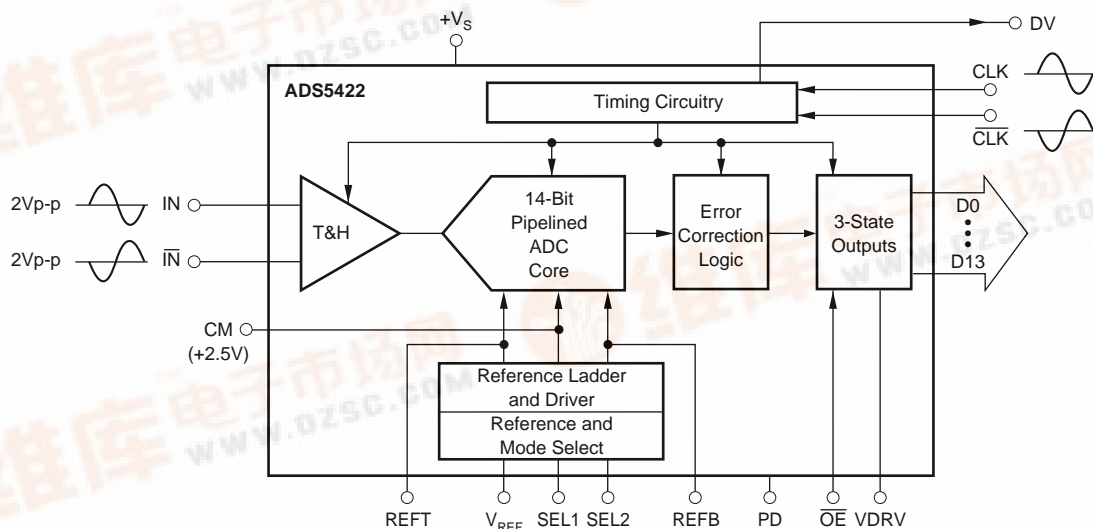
$+V_S$

DV

ADS5422

Timing Circuitry

CLK

$\overline{CLK}$

2Vp-p IN

2Vp-p $\overline{IN}$

T&H

14-Bit Pipelined ADC Core

Error Correction Logic

3-State Outputs

D0

D13

CM
(+2.5V)

Reference Ladder and Driver

Reference and Mode Select

REFT $V_{REF}$ SEL1 SEL2 REFB PD $\overline{OE}$ VDRV

www.dzsc.com